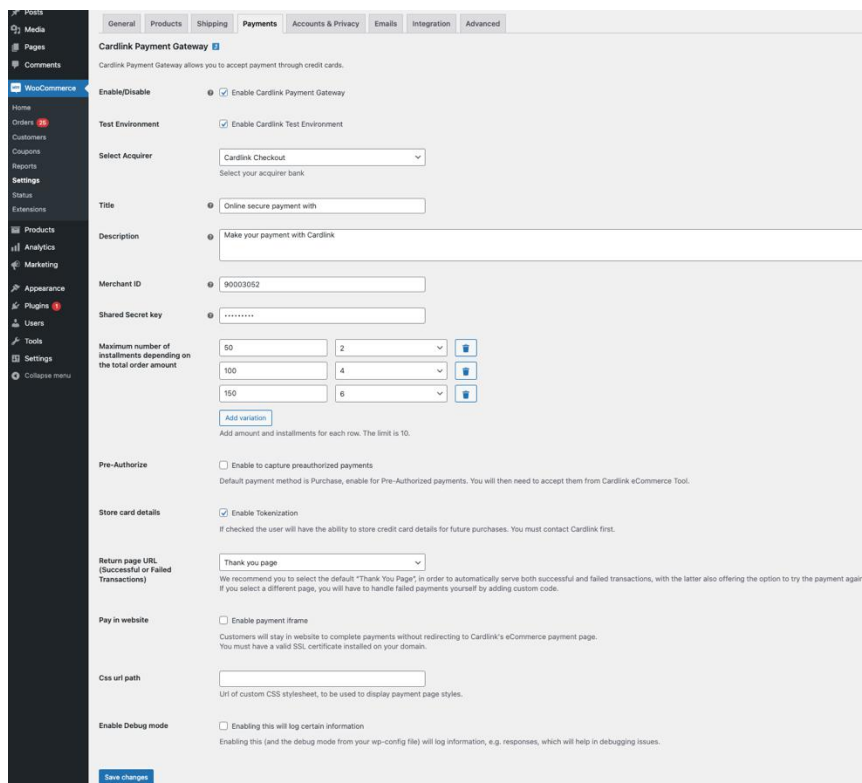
Posts
Media
Pages
Comments
WooCommerce
Home
Orders 26
Customers
Coupons
Reports
Settings
Status
Extensions
Products
Analytics
Marketing
Appearance
Plugins 1
Users
Tools
Settings
Collapse menu

General | Products | Shipping | Payments | Accounts & Privacy | Emails | Integration | Advanced

Cardlink Payment Gateway

Cardlink Payment Gateway allows you to accept payment through credit cards.

Enable/Disable
Enable Cardlink Payment Gateway

Test Environment
Enable Cardlink Test Environment

Select Acquirer
Cardlink Checkout
Select your acquirer bank

Title
Online secure payment with

Description
Make your payment with Cardlink

Merchant ID
90003052

Shared Secret key
••••••••••

Maximum number of installments depending on the total order amount
50 | 2
100 | 4
150 | 6
Add variation
Add amount and installments for each row. The limit is 10.

Pre-Authorize
Enable to capture preauthorized payments
Default payment method is Purchase, enable for Pre-Authorized payments. You will then need to accept them from Cardlink eCommerce Tool.

Store card details
Enable Tokenization
If checked the user will have the ability to store credit card details for future purchases. You must contact Cardlink first.

Return page URL (Successful or Failed Transactions)
Thank you page
We recommend you to select the default "Thank You Page", in order to automatically serve both successful and failed transactions, with the latter also offering the option to try the payment again
If you select a different page, you will have to handle failed payments yourself by adding custom code.

Pay in website
Enable payment iframe
Customers will stay in website to complete payments without redirecting to Cardlink's eCommerce payment page.
You must have a valid SSL certificate installed on your domain.

Css url path
Url of custom CSS stylesheet, to be used to display payment page styles.

Enable Debug mode
Enabling this will log certain information
Enabling this (and the debug mode from your wp-config file) will log information, e.g. responses, which will help in debugging issues.

Save changes